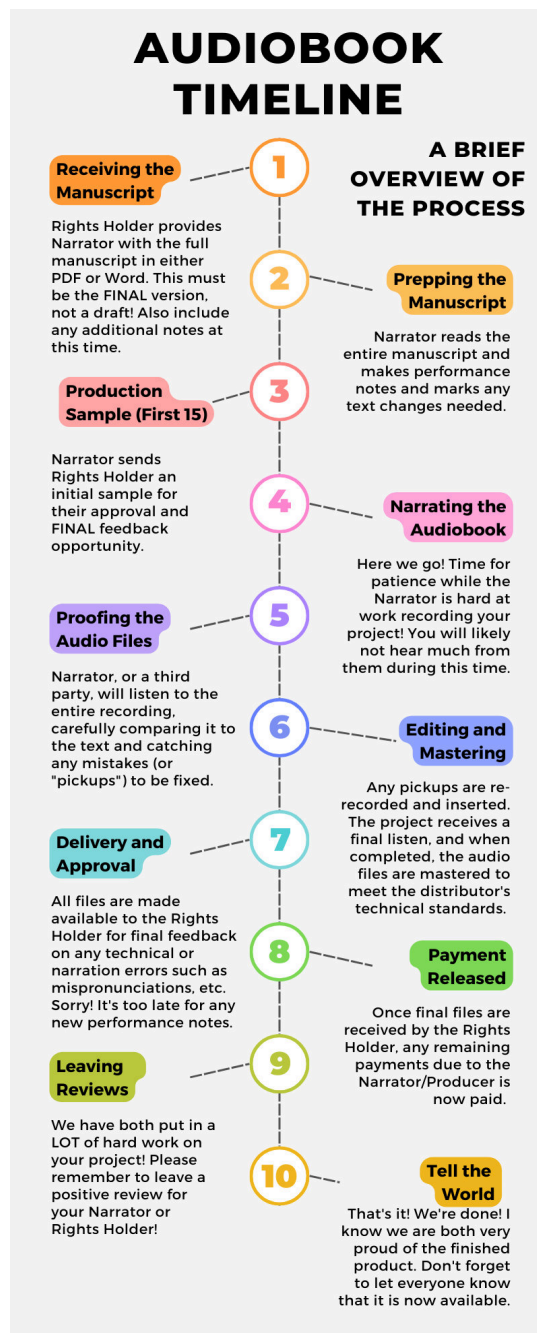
AUDIOBOOK TIMELINE

A BRIEF OVERVIEW OF THE PROCESS

1

Receiving the Manuscript

Rights Holder provides Narrator with the full manuscript in either PDF or Word. This must be the FINAL version, not a draft! Also include any additional notes at this time.

2

Prepping the Manuscript

Narrator reads the entire manuscript and makes performance notes and marks any text changes needed.

3

Production Sample (First 15)

Narrator sends Rights Holder an initial sample for their approval and FINAL feedback opportunity.

4

Narrating the Audiobook

Here we go! Time for patience while the Narrator is hard at work recording your project! You will likely not hear much from them during this time.

5

Proofing the Audio Files

Narrator, or a third party, will listen to the entire recording, carefully comparing it to the text and catching any mistakes (or "pickups") to be fixed.

6

Editing and Mastering

Any pickups are re-recorded and inserted. The project receives a final listen, and when completed, the audio files are mastered to meet the distributor's technical standards.

7

Delivery and Approval

All files are made available to the Rights Holder for final feedback on any technical or narration errors such as mispronunciations, etc. Sorry! It's too late for any new performance notes.

8

Payment Released

Once final files are received by the Rights Holder, any remaining payments due to the Narrator/Producer is now paid.

9

Leaving Reviews

We have both put in a LOT of hard work on your project! Please remember to leave a positive review for your Narrator or Rights Holder!

10

Tell the World

That's it! We're done! I know we are both very proud of the finished product. Don't forget to let everyone know that it is now available.